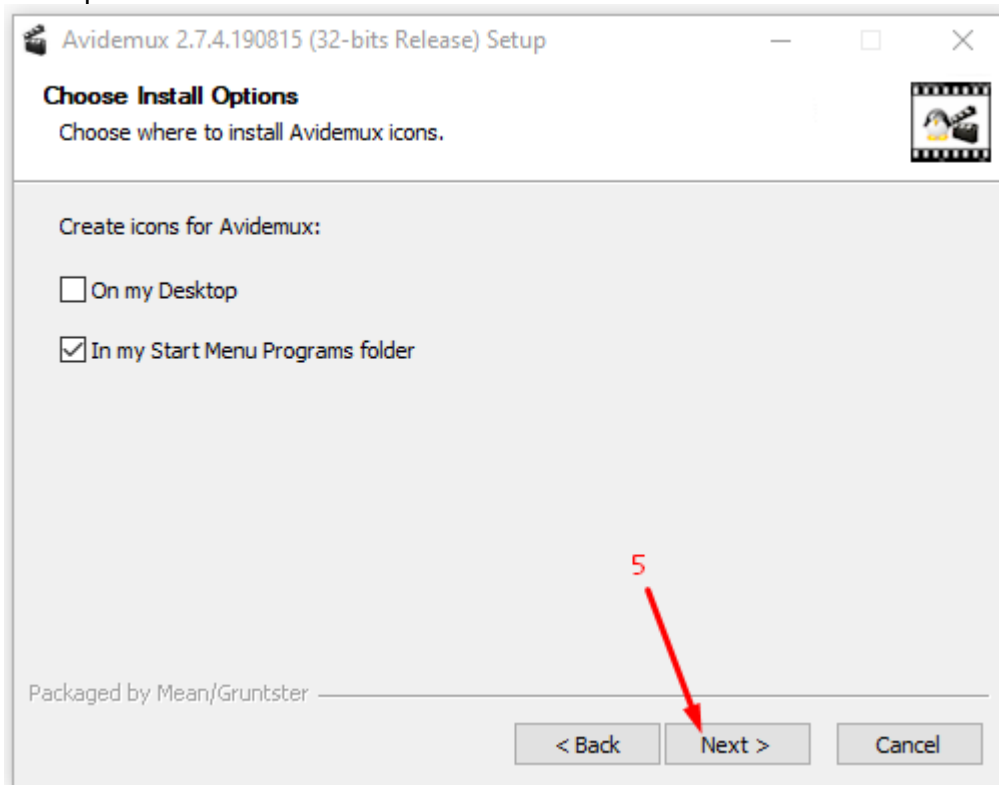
Avidemux 2.7.4.190815 (32-bits Release) Setup

Choose Install Options
Choose where to install Avidemux icons.

Create icons for Avidemux:

On my Desktop

In my Start Menu Programs folder

5

Packaged by Mean/Gruntster

< Back
Next >
Cancel